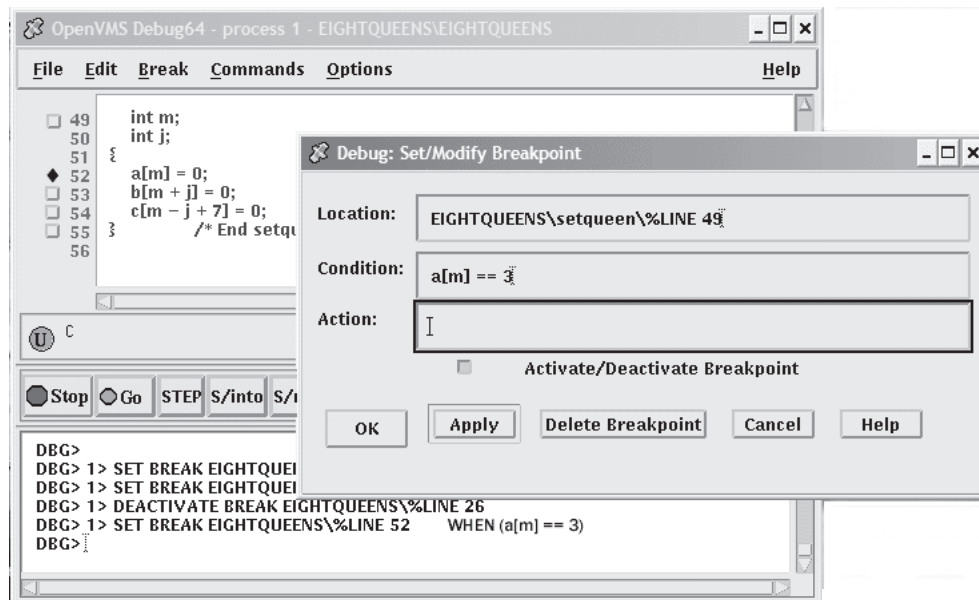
OpenVMS Debug64 - process 1 - EIGHTQUEENS\EIGHTQUEENS

File Edit Break Commands Options Help

49 int m;
50 int j;
51 {
52 a[m] = 0;
53 b[m + j] = 0;
54 c[m - j + 7] = 0;
55 } /* End setqu
56

C

Stop Go STEP S/into S/r

DBG>
DBG> 1> SET BREAK EIGHTQUEI
DBG> 1> SET BREAK EIGHTQUEI
DBG> 1> DEACTIVATE BREAK EIGHTQUEENS\%LINE 26
DBG> 1> SET BREAK EIGHTQUEENS\%LINE 52 WHEN (a[m] == 3)
DBG>

Debug: Set/Modify Breakpoint

Location: EIGHTQUEENS\setqueen\%LINE 49

Condition: a[m] == 3

Action:

Activate/Deactivate Breakpoint

OK Apply Delete Breakpoint Cancel Help